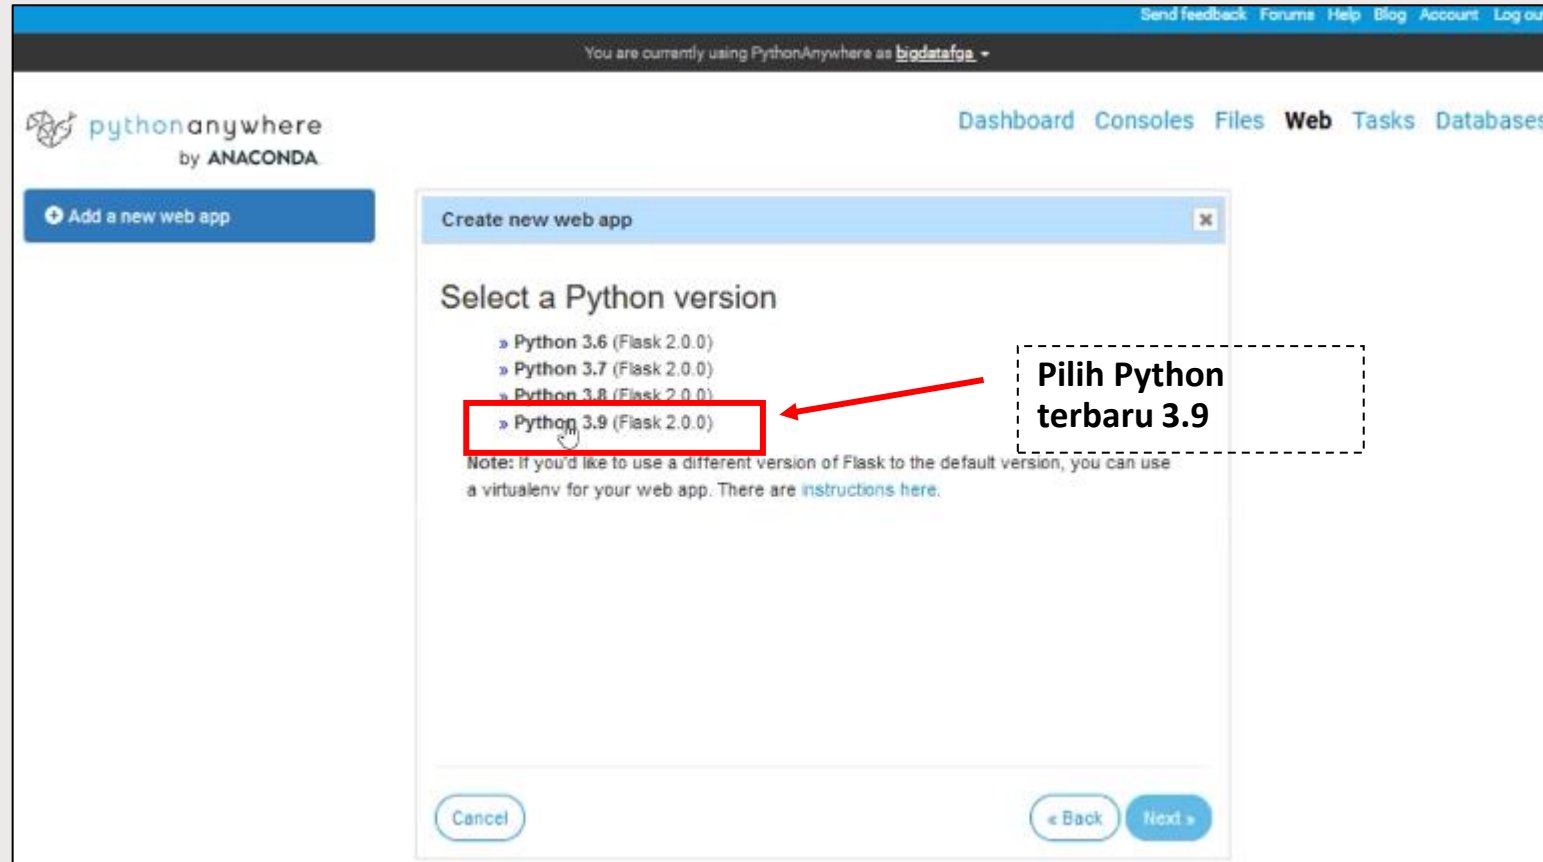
Send feedback Forums Help Blog Account Log ou

You are currently using PythonAnywhere as bigdatafga

pythonanywhere by ANACONDA

Dashboard Consoles Files Web Tasks Databases

Add a new web app

Create new web app

Select a Python version

» Python 3.6 (Flask 2.0.0)
» Python 3.7 (Flask 2.0.0)
» Python 3.8 (Flask 2.0.0)
» Python 3.9 (Flask 2.0.0)

Pilih Python terbaru 3.9

Note: If you'd like to use a different version of Flask to the default version, you can use a virtualenv for your web app. There are instructions here.

Cancel

« Back Next »